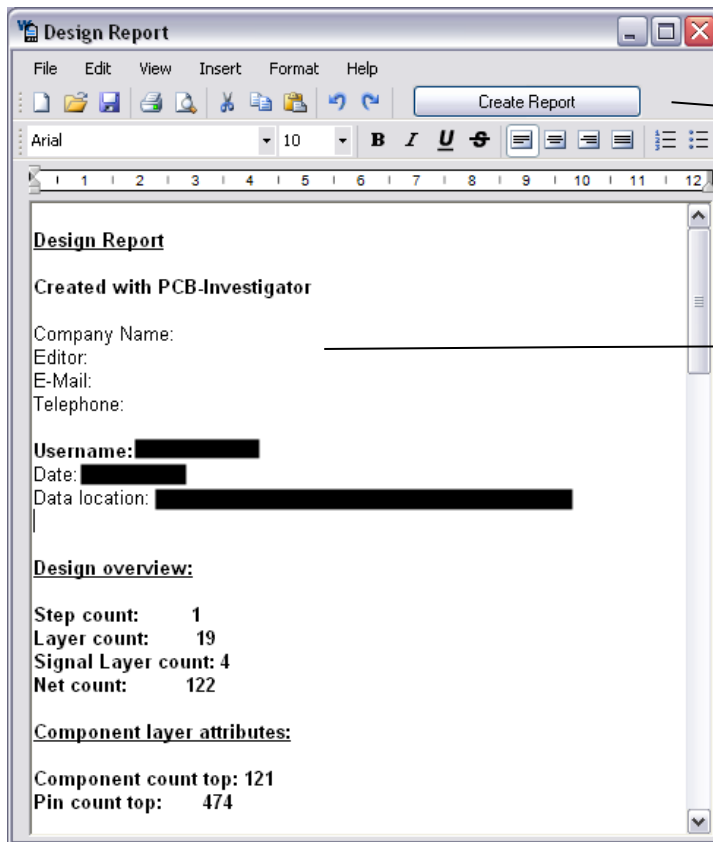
Design Report

File Edit View Insert Format Help

Create Report

Arial 10 B I U S

1 2 3 4 5 6 7 8 9 10 11 12

Design Report

Created with PCB-Investigator

Company Name:
Editor:
E-Mail:
Telephone:

Username:
Date:
Data location:

Design overview:

Step count: 1
Layer count: 19
Signal Layer count: 4
Net count: 122

Component layer attributes:

Component count top: 121
Pin count top: 474